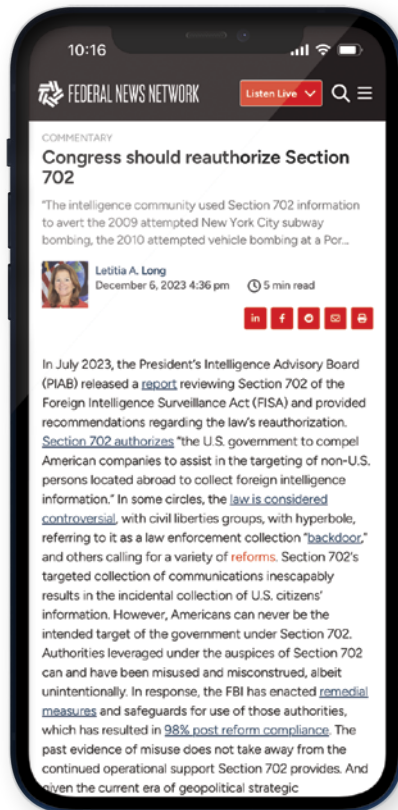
10:16

FEDERAL NEWS NETWORK

Listen Live

COMMENTARY

Congress should reauthorize Section 702

"The intelligence community used Section 702 information to avert the 2009 attempted New York City subway bombing, the 2010 attempted vehicle bombing at a Por...

Letitia A. Long
December 6, 2023 4:36 pm

5 min read

In July 2023, the President's Intelligence Advisory Board (PIAB) released a report reviewing Section 702 of the Foreign Intelligence Surveillance Act (FISA) and provided recommendations regarding the law's reauthorization. Section 702 authorizes "the U.S. government to compel American companies to assist in the targeting of non-U.S. persons located abroad to collect foreign intelligence information." In some circles, the law is considered controversial, with civil liberties groups, with hyperbole, referring to it as a law enforcement collection "backdoor," and others calling for a variety of reforms. Section 702's targeted collection of communications inescapably results in the incidental collection of U.S. citizens' information. However, Americans can never be the intended target of the government under Section 702. Authorities leveraged under the auspices of Section 702 can and have been misused and misconstrued, albeit unintentionally. In response, the FBI has enacted remedial measures and safeguards for use of those authorities, which has resulted in 98% post reform compliance. The past evidence of misuse does not take away from the continued operational support Section 702 provides. And given the current era of geopolitical strategic